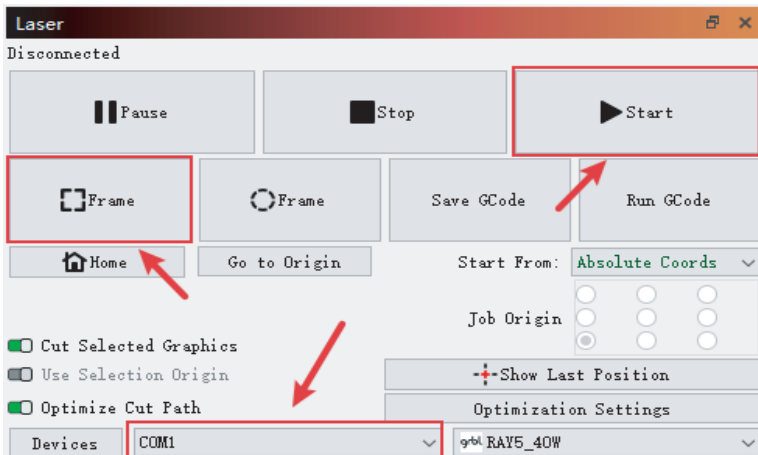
Laser

Disconnected

Pause

Stop

Start

Frame

Frame

Save GCode

Run GCode

Home

Go to Origin

Start From: Absolute Coords

Job Origin

Cut Selected Graphics

Use Selection Origin

Optimize Cut Path

Show Last Position

Optimization Settings

Devices

COM1

grbl RAY5_40W